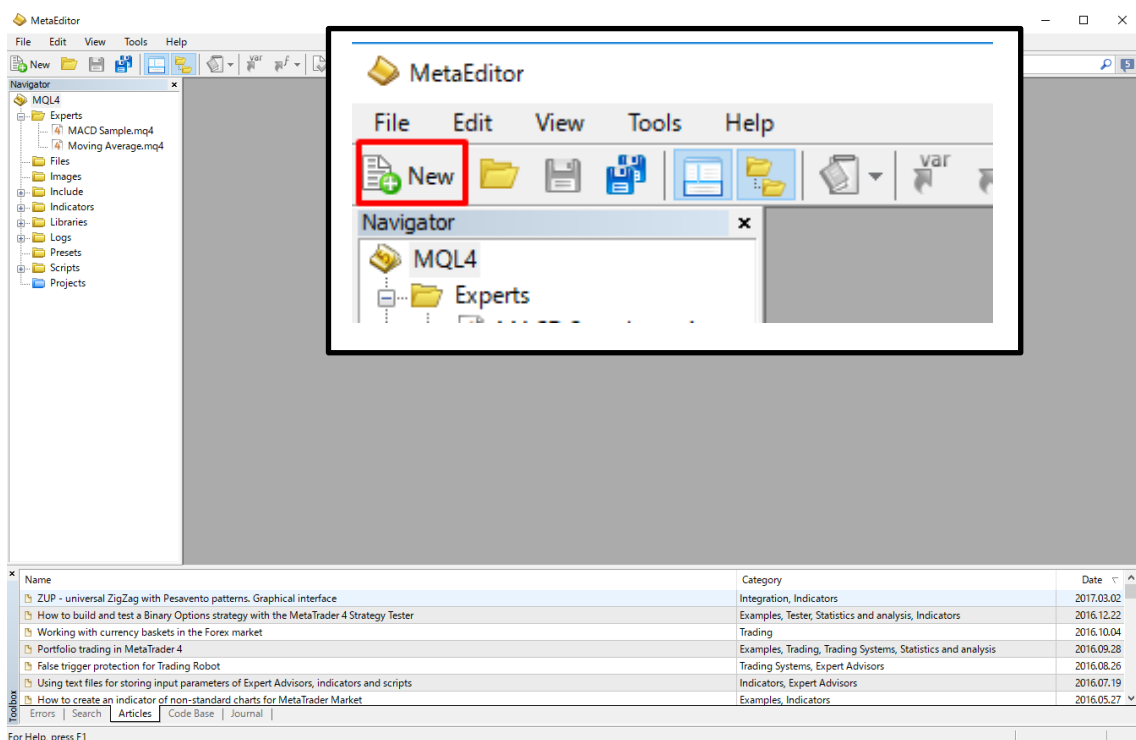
MetaEditor

File Edit View Tools Help

New

Navigator

MQL4

Experts

MACD Sample.mq4

Moving Average.mq4

Files

Images

Include

Indicators

Libraries

Logs

Presets

Scripts

Projects

MetaEditor

File Edit View Tools Help

New

Navigator

MQL4

Experts

| Name | Category | Date |
|---|---|---|
| ZUP - universal ZigZag with Pesavento patterns. Graphical interface | Integration, Indicators | 2017.03.02 |
| How to build and test a Binary Options strategy with the MetaTrader 4 Strategy Tester | Examples, Tester, Statistics and analysis, Indicators | 2016.12.22 |
| Working with currency baskets in the Forex market | Trading | 2016.10.04 |
| Portfolio trading in MetaTrader 4 | Examples, Trading, Trading Systems, Statistics and analysis | 2016.09.28 |
| False trigger protection for Trading Robot | Trading Systems, Expert Advisors | 2016.08.26 |
| Using text files for storing input parameters of Expert Advisors, indicators and scripts | Indicators, Expert Advisors | 2016.07.19 |
| How to create an indicator of non-standard charts for MetaTrader Market | Examples, Indicators | 2016.05.27 |

Toolbox

Errors | Search | Articles | Code Base | Journal

For Help, press F1